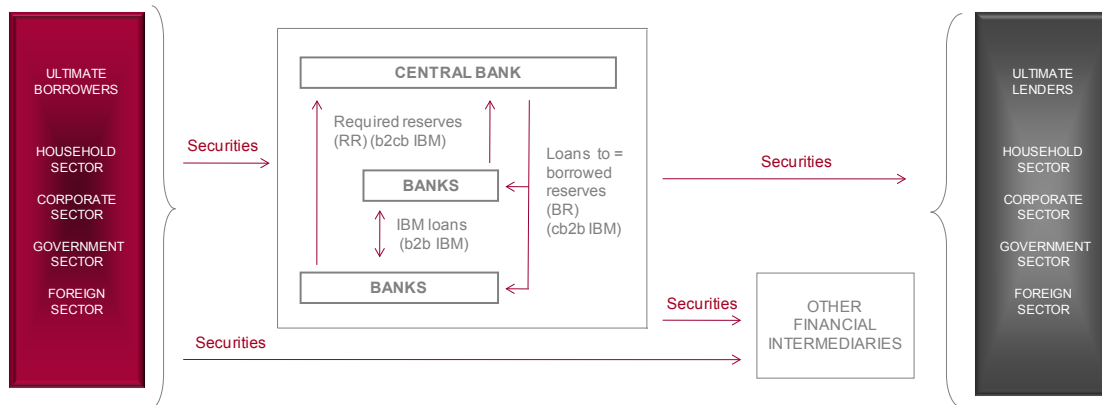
ULTIMATE BORROWERS

HOUSEHOLD SECTOR

CORPORATE SECTOR

GOVERNMENT SECTOR

FOREIGN SECTOR

Securities

CENTRAL BANK

Required reserves (RR) (b2cb IBM)

BANKS

IBM loans (b2b IBM)

BANKS

Loans to = borrowed reserves (BR) (cb2b IBM)

Securities

Securities

OTHER FINANCIAL INTERMEDIARIES

Securities

ULTIMATE LENDERS

HOUSEHOLD SECTOR

CORPORATE SECTOR

GOVERNMENT SECTOR

FOREIGN SECTOR